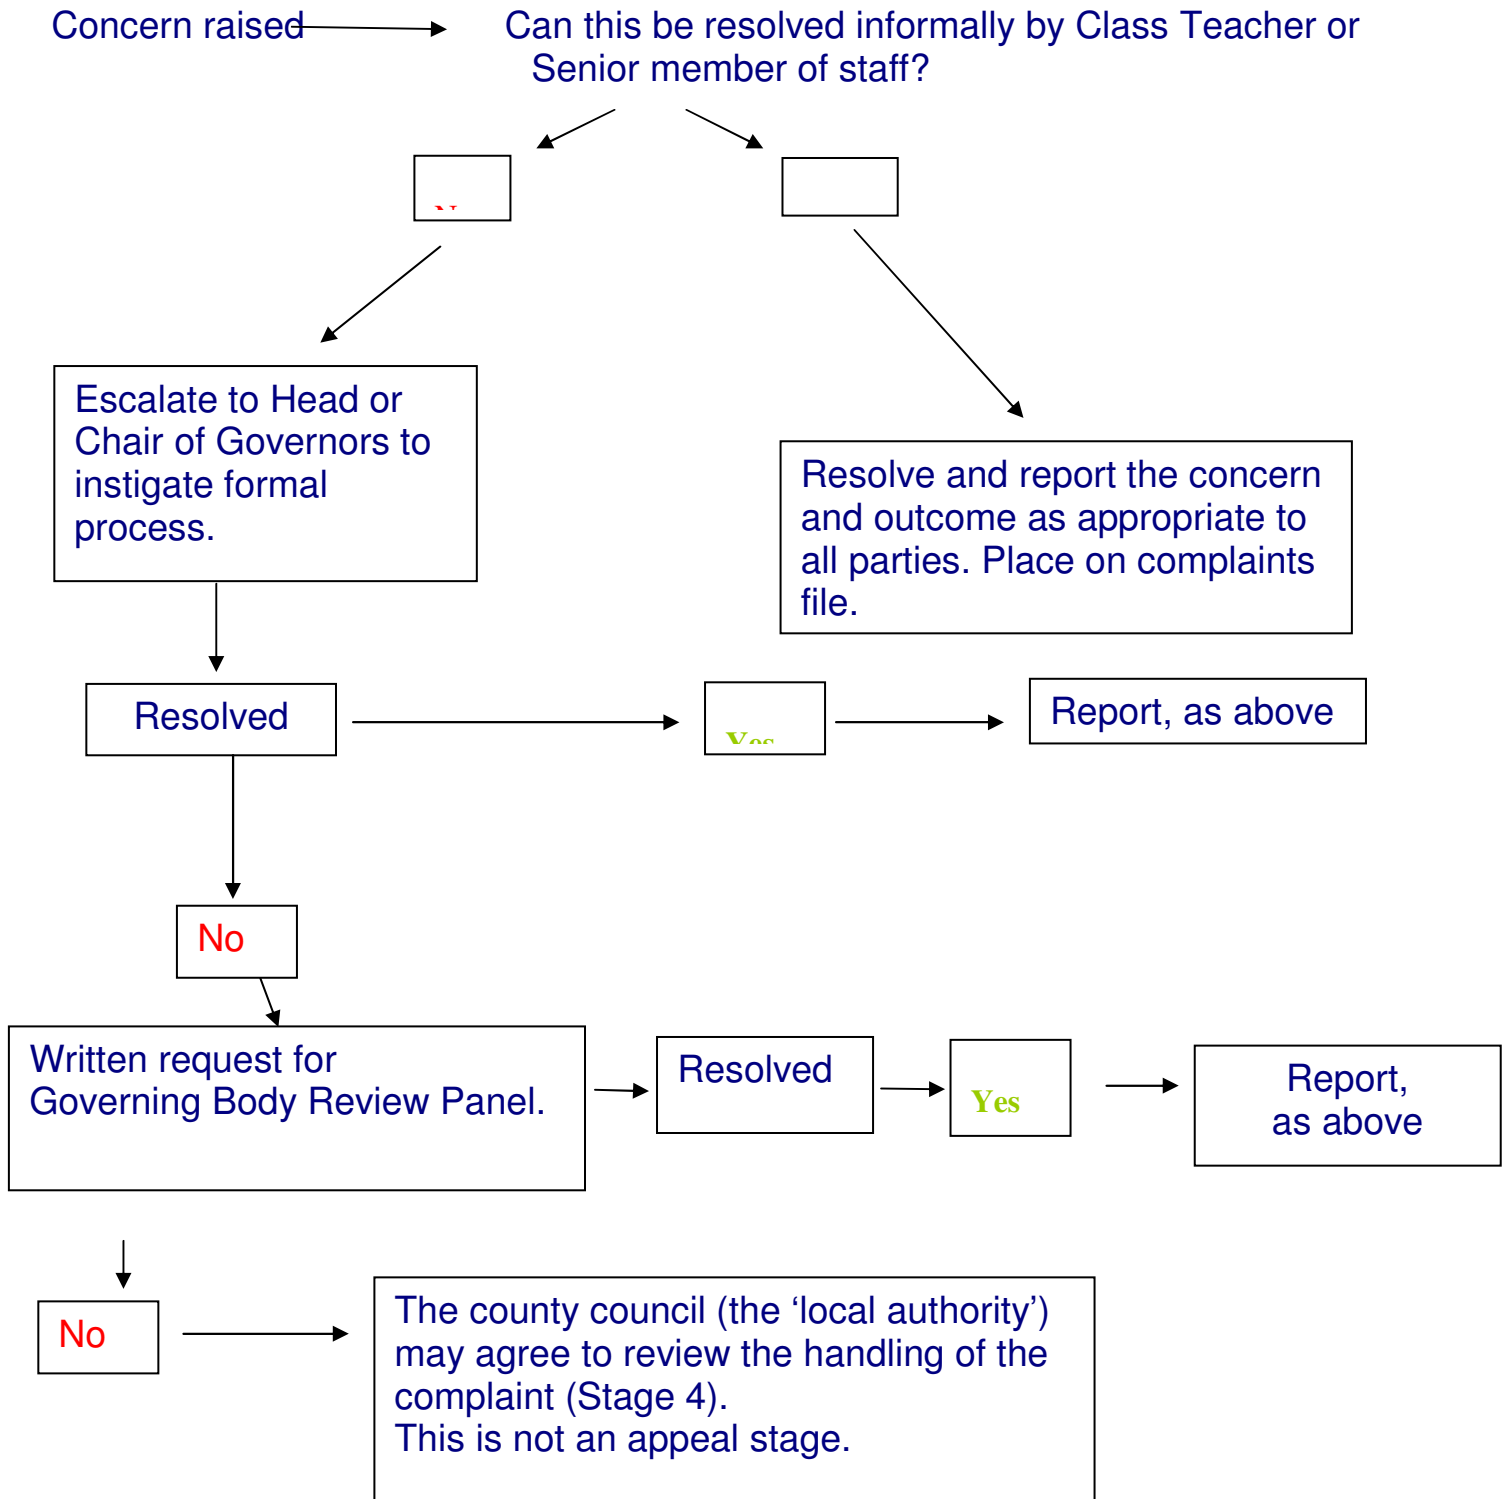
Concern raised

Can this be resolved informally by Class Teacher or Senior member of staff?

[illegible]

Escalate to Head or Chair of Governors to instigate formal process.

Resolve and report the concern and outcome as appropriate to all parties. Place on complaints file.

Resolved

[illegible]

Report, as above

No

Written request for Governing Body Review Panel.

Resolved

Yes

Report, as above

No

The county council (the ‘local authority’) may agree to review the handling of the complaint (Stage 4).
This is not an appeal stage.